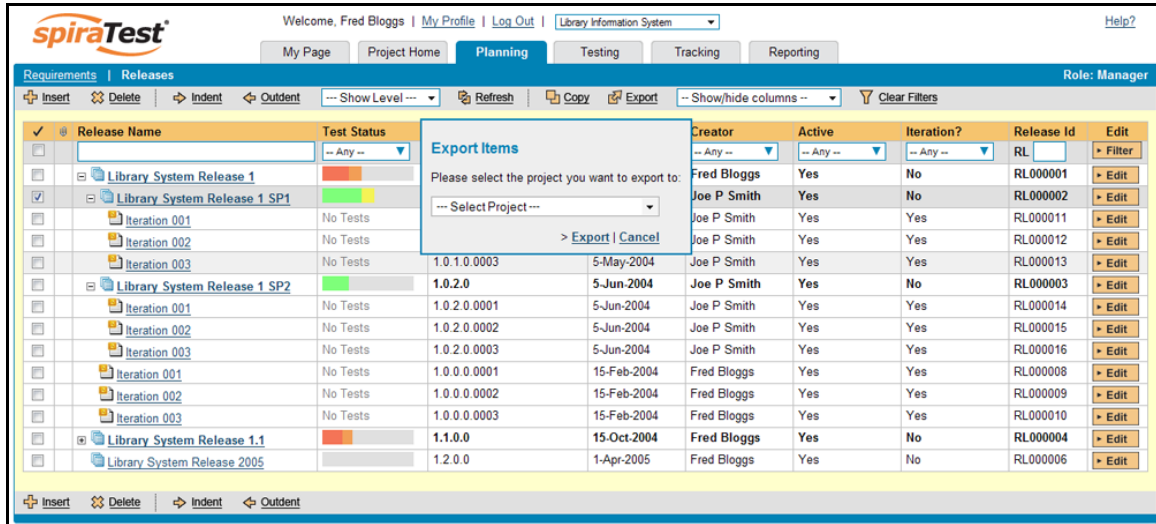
spiraTest®

Welcome, Fred Bloggs | My Profile | Log Out | Library Information System

Help?

My Page | Project Home | Planning | Testing | Tracking | Reporting

Requirements | Releases

Role: Manager

Insert | Delete | Indent | Outdent | --- Show Level --- | Refresh | Copy | Export | -- Show/hide columns -- | Clear Filters

Export Items

Please select the project you want to export to:

--- Select Project ---

> Export | Cancel

| ✓ | Release Name | Test Status | | | Creator | Active | Iteration? | Release Id | Edit |
|---|---|---|---|---|---|---|---|---|---|
| | | -- Any -- | | | -- Any -- | -- Any -- | -- Any -- | RL | Filter |
| | Library System Release 1 | | | | Fred Bloggs | Yes | No | RL000001 | Edit |
| ☑ | Library System Release 1 SP1 | | | | Joe P Smith | Yes | No | RL000002 | Edit |
| | Iteration 001 | No Tests | | | Joe P Smith | Yes | Yes | RL000011 | Edit |
| | Iteration 002 | No Tests | | | Joe P Smith | Yes | Yes | RL000012 | Edit |
| | Iteration 003 | No Tests | 1.0.1.0.0003 | 5-May-2004 | Joe P Smith | Yes | Yes | RL000013 | Edit |
| | Library System Release 1 SP2 | | 1.0.2.0 | 5-Jun-2004 | Joe P Smith | Yes | No | RL000003 | Edit |
| | Iteration 001 | No Tests | 1.0.2.0.0001 | 5-Jun-2004 | Joe P Smith | Yes | Yes | RL000014 | Edit |
| | Iteration 002 | No Tests | 1.0.2.0.0002 | 5-Jun-2004 | Joe P Smith | Yes | Yes | RL000015 | Edit |
| | Iteration 003 | No Tests | 1.0.2.0.0003 | 5-Jun-2004 | Joe P Smith | Yes | Yes | RL000016 | Edit |
| | Iteration 001 | No Tests | 1.0.0.0.0001 | 15-Feb-2004 | Fred Bloggs | Yes | Yes | RL000008 | Edit |
| | Iteration 002 | No Tests | 1.0.0.0.0002 | 15-Feb-2004 | Fred Bloggs | Yes | Yes | RL000009 | Edit |
| | Iteration 003 | No Tests | 1.0.0.0.0003 | 15-Feb-2004 | Fred Bloggs | Yes | Yes | RL000010 | Edit |
| | Library System Release 1.1 | | 1.1.0.0 | 15-Oct-2004 | Fred Bloggs | Yes | No | RL000004 | Edit |
| | Library System Release 2005 | | 1.2.0.0 | 1-Apr-2005 | Fred Bloggs | Yes | No | RL000006 | Edit |

Insert | Delete | Indent | Outdent